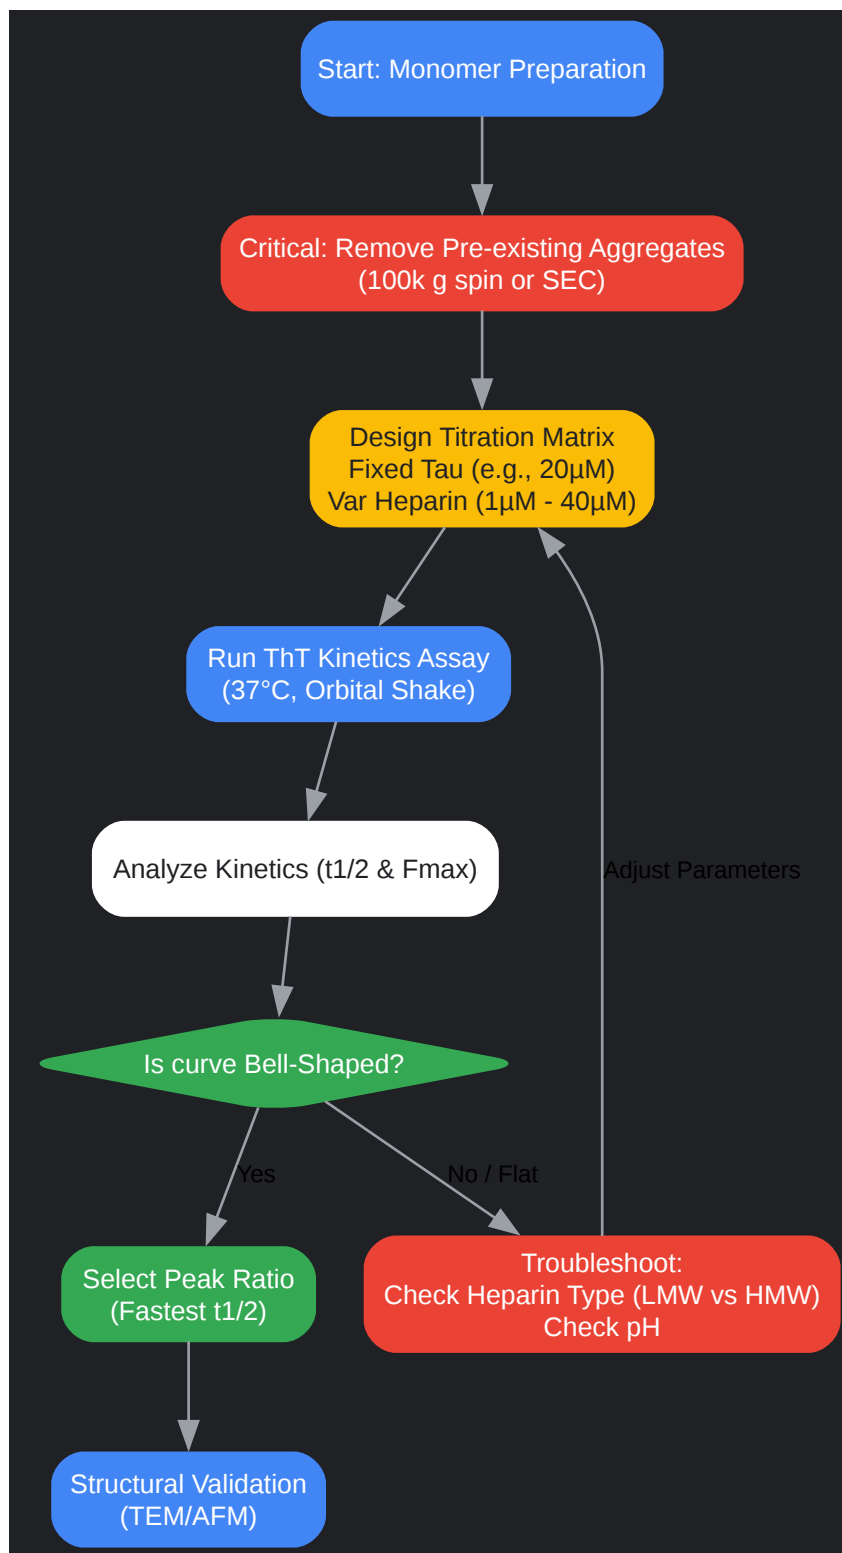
Start: Monomer Preparation

Critical: Remove Pre-existing Aggregates (100k g spin or SEC)

Design Titration Matrix
Fixed Tau (e.g., 20µM)
Var Heparin (1µM - 40µM)

Run ThT Kinetics Assay (37°C, Orbital Shake)

Analyze Kinetics (t1/2 & Fmax)

Adjust Parameters

Is curve Bell-Shaped?

Yes

No / Flat

Select Peak Ratio (Fastest t1/2)

Troubleshoot:
Check Heparin Type (LMW vs HMW)
Check pH

Structural Validation (TEM/AFM)